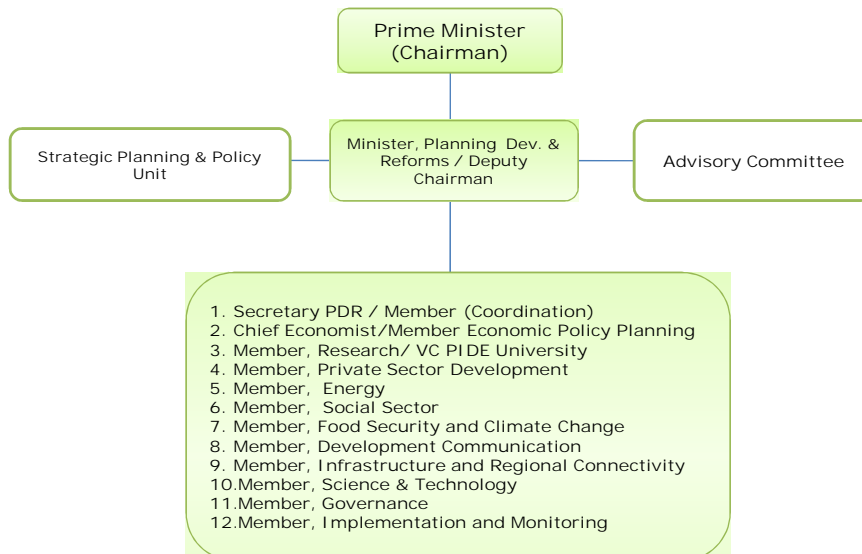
Prime Minister
(Chairman)

Strategic Planning & Policy Unit

Minister, Planning Dev. & Reforms / Deputy Chairman

Advisory Committee

1. Secretary PDR / Member (Coordination)
2. Chief Economist/Member Economic Policy Planning
3. Member, Research/ VC PIDE University
4. Member, Private Sector Development
5. Member, Energy
6. Member, Social Sector
7. Member, Food Security and Climate Change
8. Member, Development Communication
9. Member, Infrastructure and Regional Connectivity
10.Member, Science & Technology
11.Member, Governance
12.Member, Implementation and Monitoring